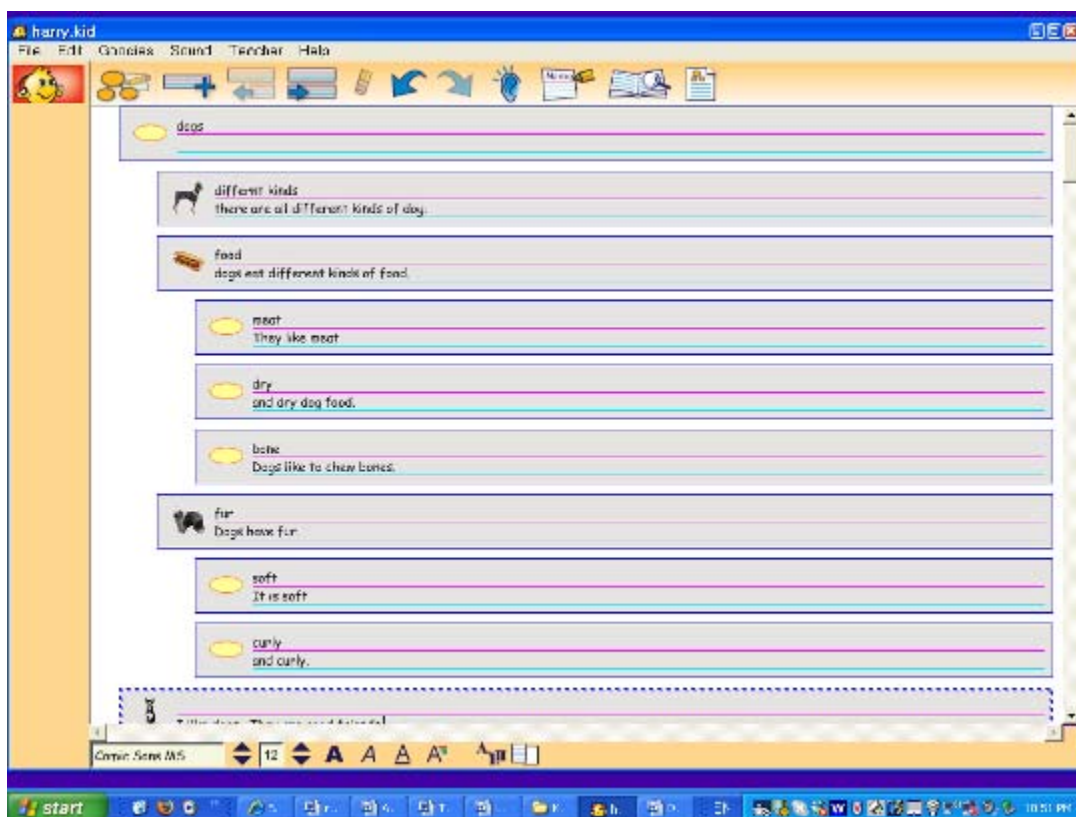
harry.kid

File Edit Goggles Sound Teacher Help

dogs

different kinds
there are all different kinds of dog.

food
dogs eat different kinds of food.

meat
They like meat

dry
and dry dog food.

bone
Dogs like to chew bones.

fur
Dogs have fur.

soft
It is soft

curly
and curly.

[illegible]

Comic Sans MS 12

start